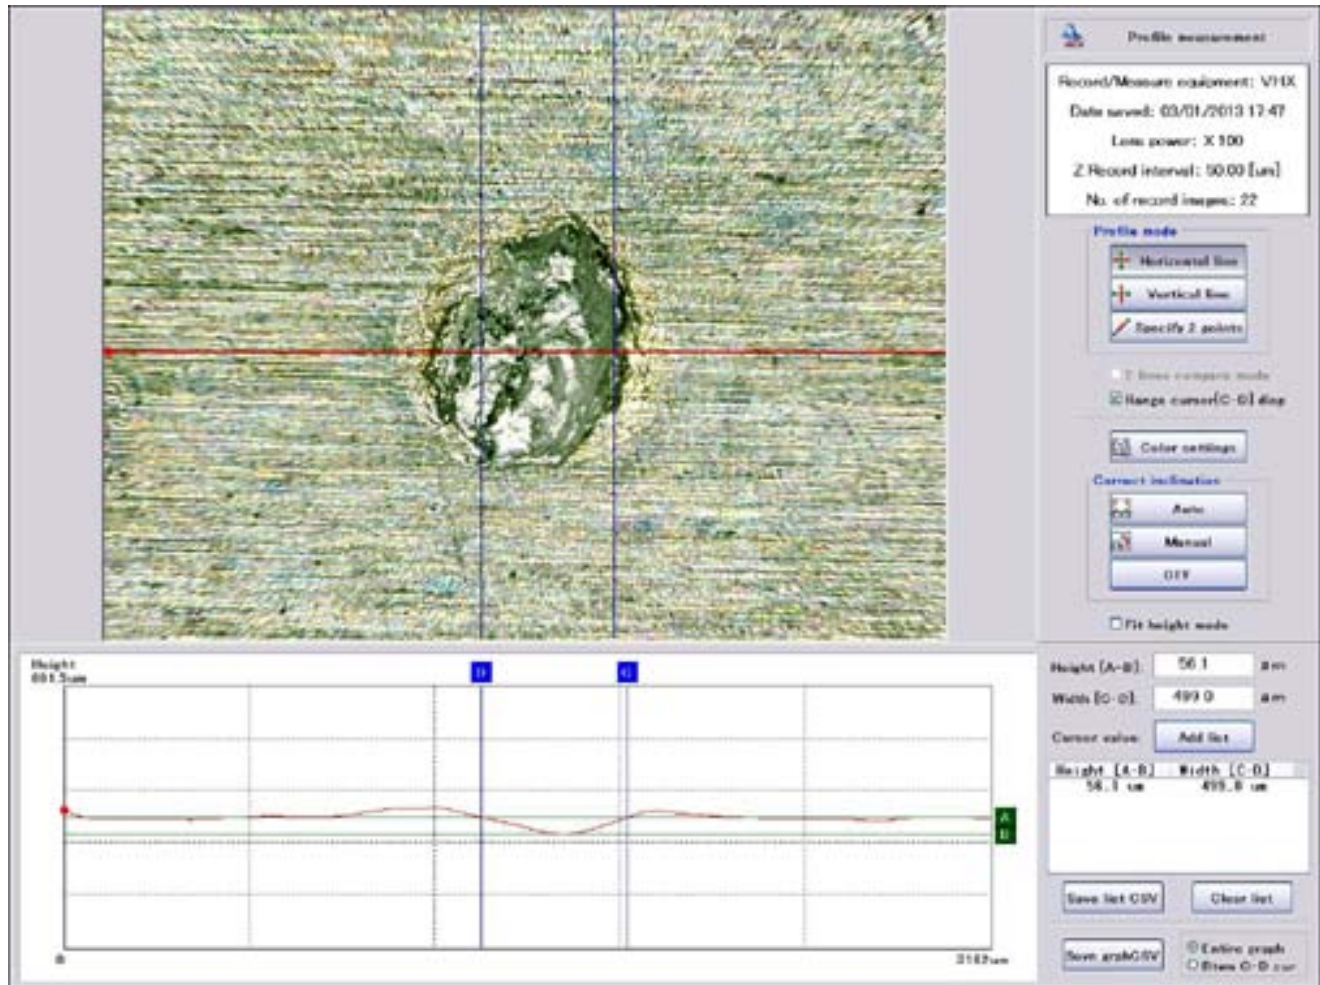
Profile measurement

Record/Measure equipment: VHX
Date saved: 03/01/2013 17:47
Lens power: X 100
Z Record interval: 50.00 [um]
No. of record images: 22

Profile mode
Horizontal line
Vertical line
Specify 2 points
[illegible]
Range cursor[C-D] disp

Color settings

Correct inclination
Auto
Manual
OFF

Fit height mode

Height
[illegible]um

D
C

A
B

0
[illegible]um

Height [A-B]: 56.1 um
Width [C-D]: 499.0 um
Cursor value: Add list

| Height [A-B] | Width [C-D] |
|---|---|
| 56.1 um | 499.0 um |

Save list CSV
Clear list
Save graphCSV
Entire graph
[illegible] C-D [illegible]